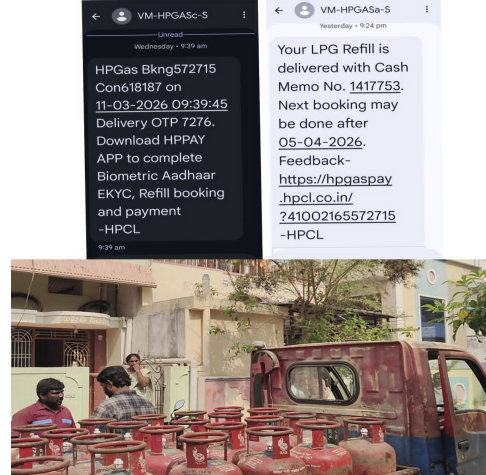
VM-HPGASc-S

Unread

Wednesday • 9:39 am

HPGas Bkng572715 Con618187 on 11-03-2026 09:39:45 Delivery OTP 7276. Download HPPAY APP to complete Biometric Aadhaar EKYC, Refill booking and payment -HPCL

9:39 am

VM-HPGASa-S

Yesterday • 9:24 pm

Your LPG Refill is delivered with Cash Memo No. 1417753. Next booking may be done after 05-04-2026. Feedback- https://hpgaspay.hpcl.co.in/?41002165572715 -HPCL